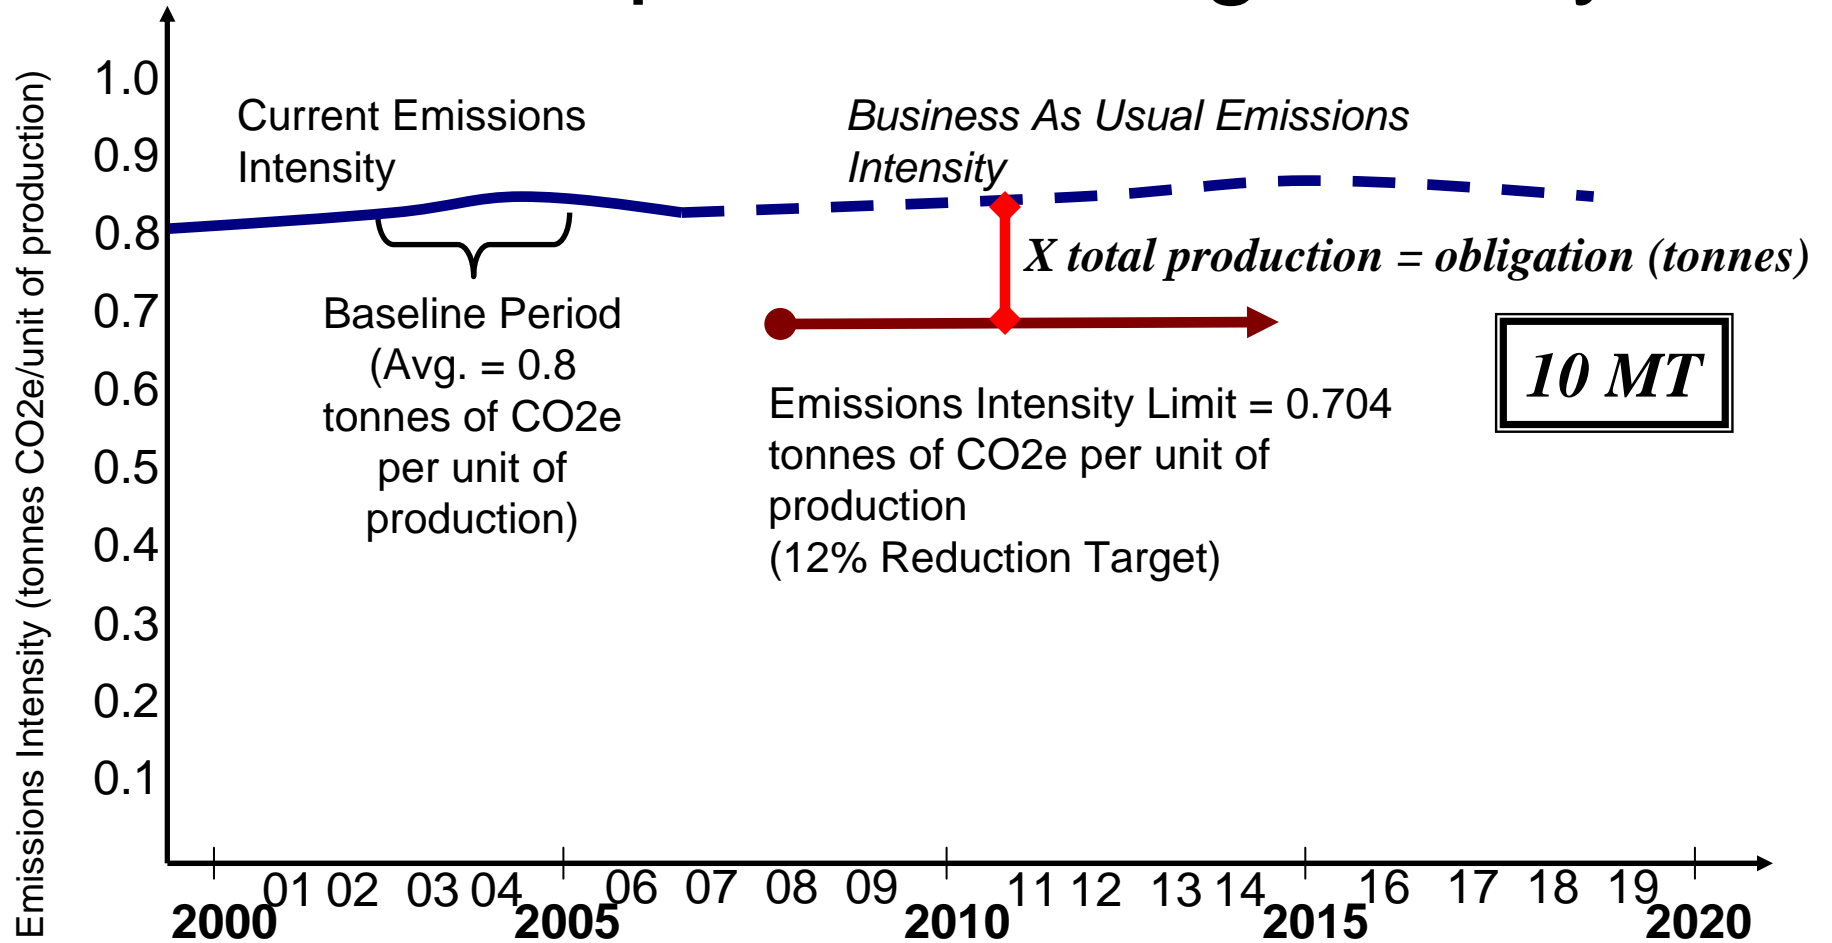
Emissions Intensity (tonnes CO2e/unit of production)

1.0
0.9
0.8
0.7
0.6
0.5
0.4
0.3
0.2
0.1

Current Emissions Intensity

Business As Usual Emissions Intensity

X total production = obligation (tonnes)

Baseline Period (Avg. = 0.8 tonnes of CO2e per unit of production)

10 MT

Emissions Intensity Limit = 0.704 tonnes of CO2e per unit of production
(12% Reduction Target)

2000 01 02 03 04 2005 06 07 08 09 2010 11 12 13 14 2015 16 17 18 19 2020